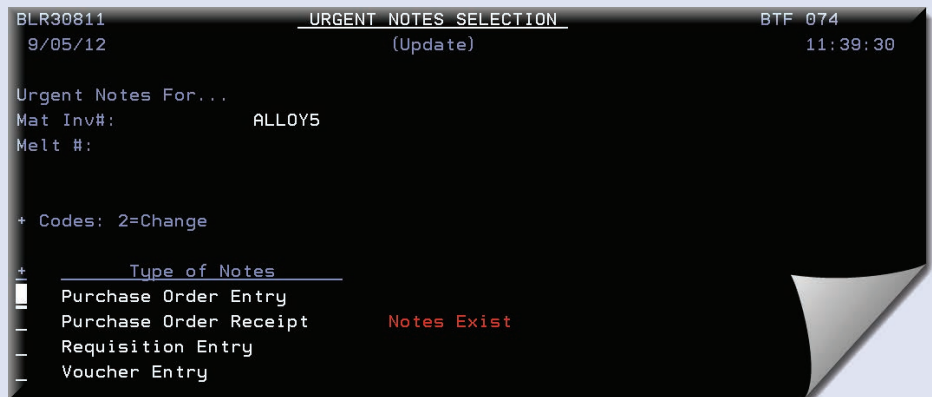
BLR30811 URGENT NOTES SELECTION BTF 074
9/05/12 (Update) 11:39:30

Urgent Notes For...
Mat Inv#: ALLOY5
Melt #:

+ Codes: 2=Change

+ Type of Notes
_ Purchase Order Entry
_ Purchase Order Receipt Notes Exist
_ Requisition Entry
_ Voucher Entry